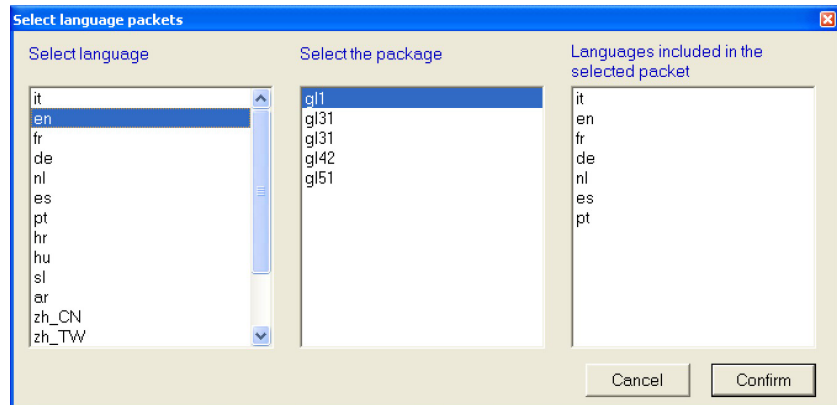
Select language packets

Select language

it
en
fr
de
nl
es
pt
hr
hu
sl
ar
zh_CN
zh_TW

Select the package

gl1
gl31
gl31
gl42
gl51

Languages included in the selected packet

it
en
fr
de
nl
es
pt

Cancel
Confirm